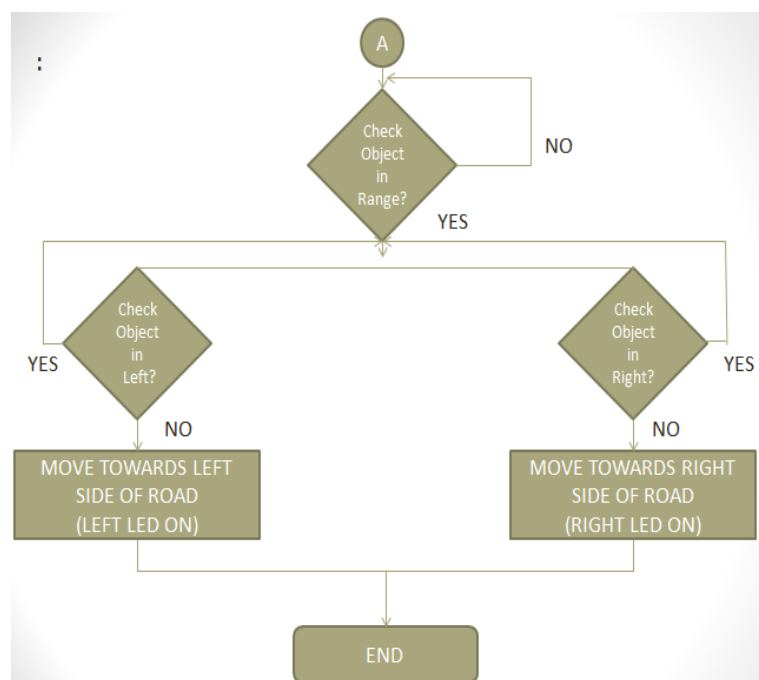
:

A

Check Object in Range?

NO

YES

Check Object in Left?

YES

NO

Check Object in Right?

YES

NO

MOVE TOWARDS LEFT SIDE OF ROAD (LEFT LED ON)

MOVE TOWARDS RIGHT SIDE OF ROAD (RIGHT LED ON)

END